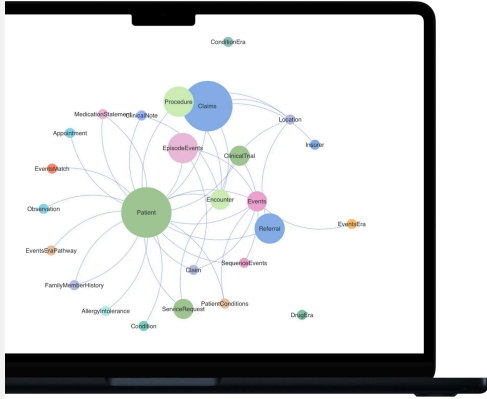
ConditionEra
Procedure
Claims
MedicationStatement
ClinicalNote
Location
Appointment
Insurer
EpisodeEvents
ClinicalTrial
EventsMatch
Observation
Patient
Encounter
Events
EventsEra
Referral
EventsEraPathway
Claim
SequenceEvents
FamilyMemberHistory
PatientConditions
AllergyIntolerance
ServiceRequest
DrugEra
Condition